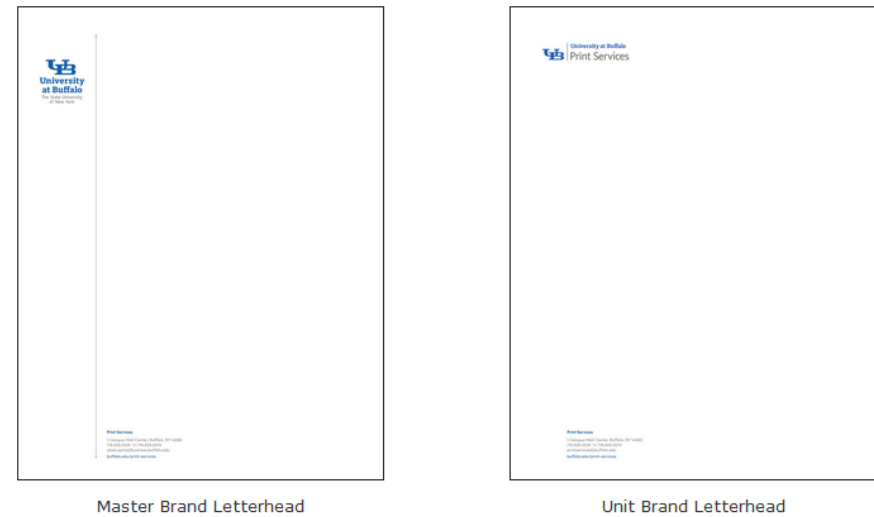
UB
University at Buffalo
The State University of New York

Print Services
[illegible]
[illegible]
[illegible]
buffalo.edu/print-services

Master Brand Letterhead

UB University at Buffalo
Print Services

Print Services
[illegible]
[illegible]
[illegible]
buffalo.edu/print-services

Unit Brand Letterhead